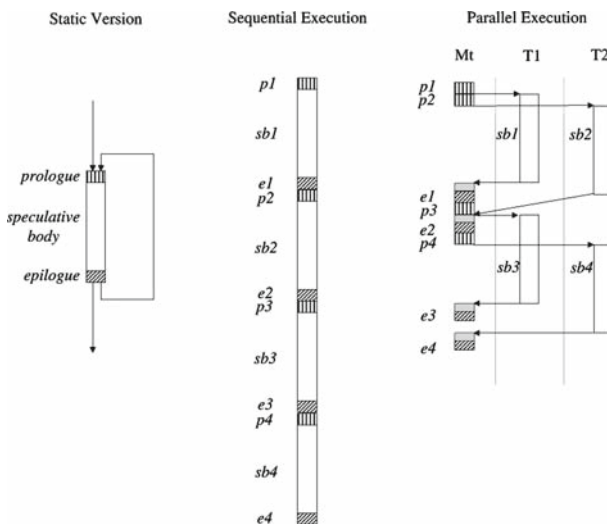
Static Version

prologue

speculative body

epilogue

Sequential Execution

p1

sb1

e1
p2

sb2

e2
p3

sb3

e3
p4

sb4

e4

Parallel Execution

Mt

T1

T2

p1
p2

sb1

sb2

e1
p3
e2
p4

sb3

sb4

e3

e4